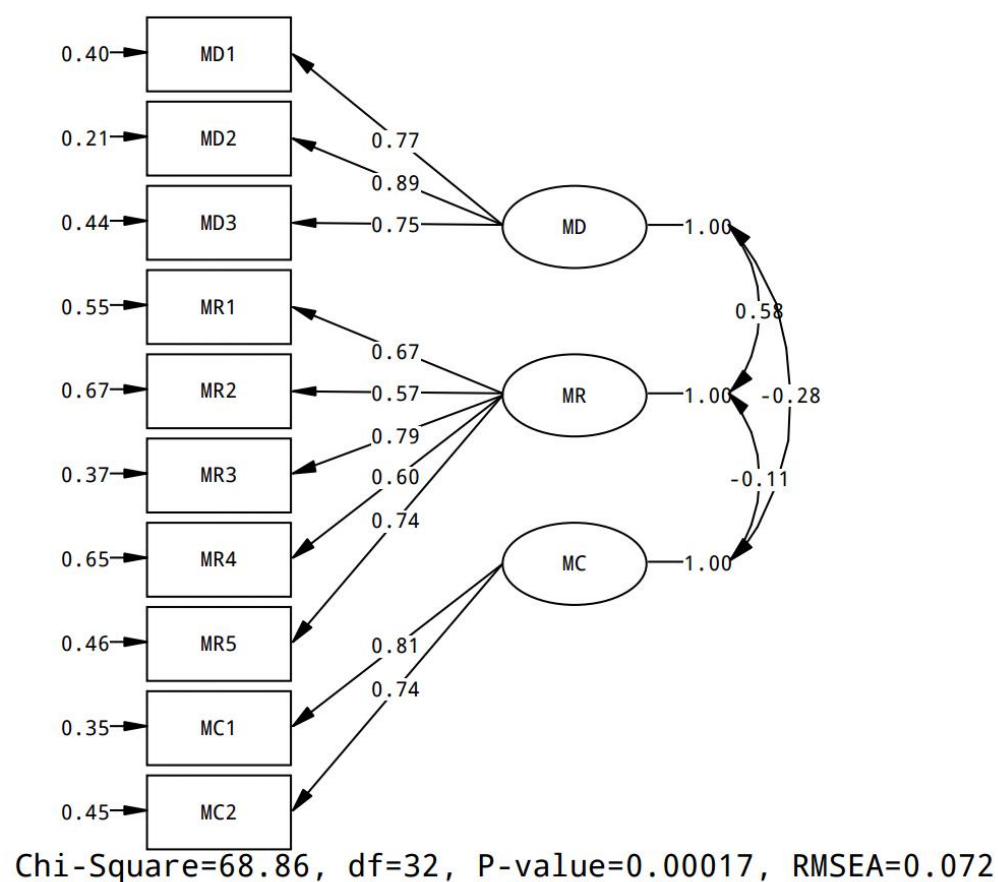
0.40 MD1
0.21 MD2
0.44 MD3
0.55 MR1
0.67 MR2
0.37 MR3
0.65 MR4
0.46 MR5
0.35 MC1
0.45 MC2

0.77
0.89
0.75
MD
1.00

0.67
0.57
0.79
0.60
0.74
MR
1.00

0.81
0.74
MC
1.00

0.58
-0.28
-0.11

Chi-Square=68.86, df=32, P-value=0.00017, RMSEA=0.072